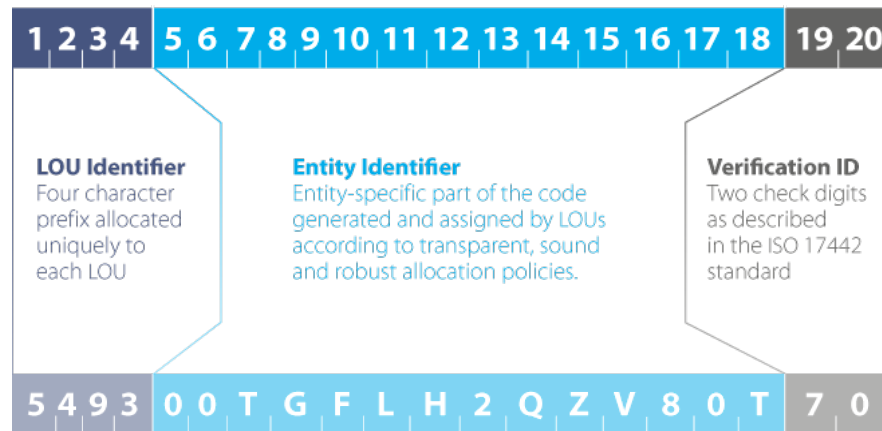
1 2 3 4 5 6 7 8 9 10 11 12 13 14 15 16 17 18 19 20

LOU Identifier
Four character prefix allocated uniquely to each LOU

Entity Identifier
Entity-specific part of the code generated and assigned by LOUs according to transparent, sound and robust allocation policies.

Verification ID
Two check digits as described in the ISO 17442 standard

5 4 9 3 0 0 T G F L H 2 Q Z V 8 0 T 7 0